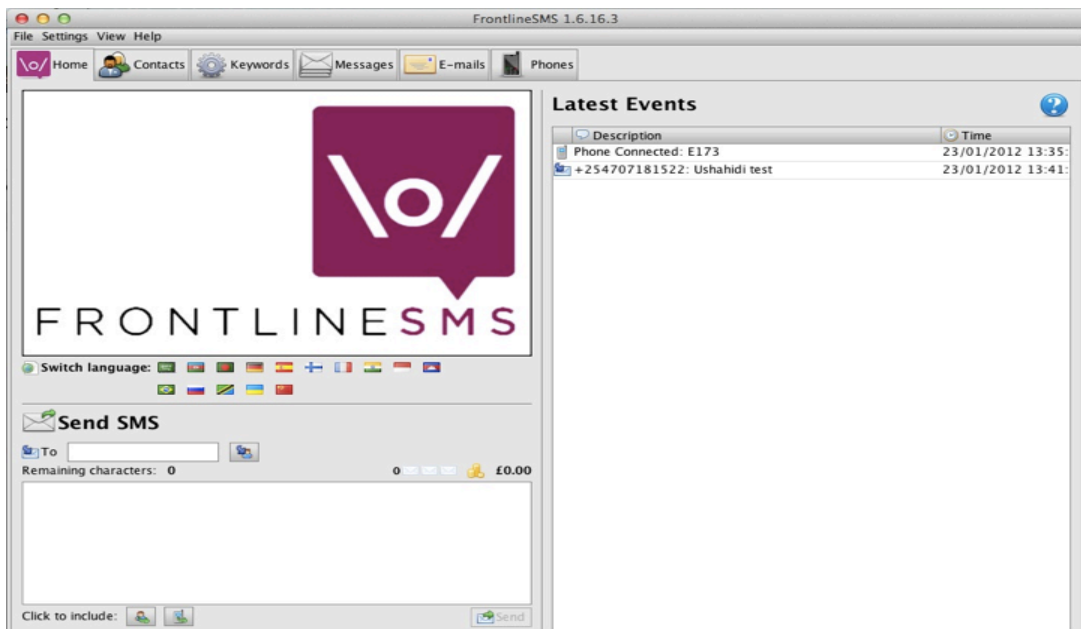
FrontlineSMS 1.6.16.3

File Settings View Help

Home Contacts Keywords Messages E-mails Phones

\o/

FRONTLINESMS

Switch language:

Send SMS

To

Remaining characters: 0

0 £0.00

Click to include:

Send

Latest Events

| Description | Time |
|---|---|
| Phone Connected: E173 | 23/01/2012 13:35: |
| +254707181522: Ushahidi test | 23/01/2012 13:41: |